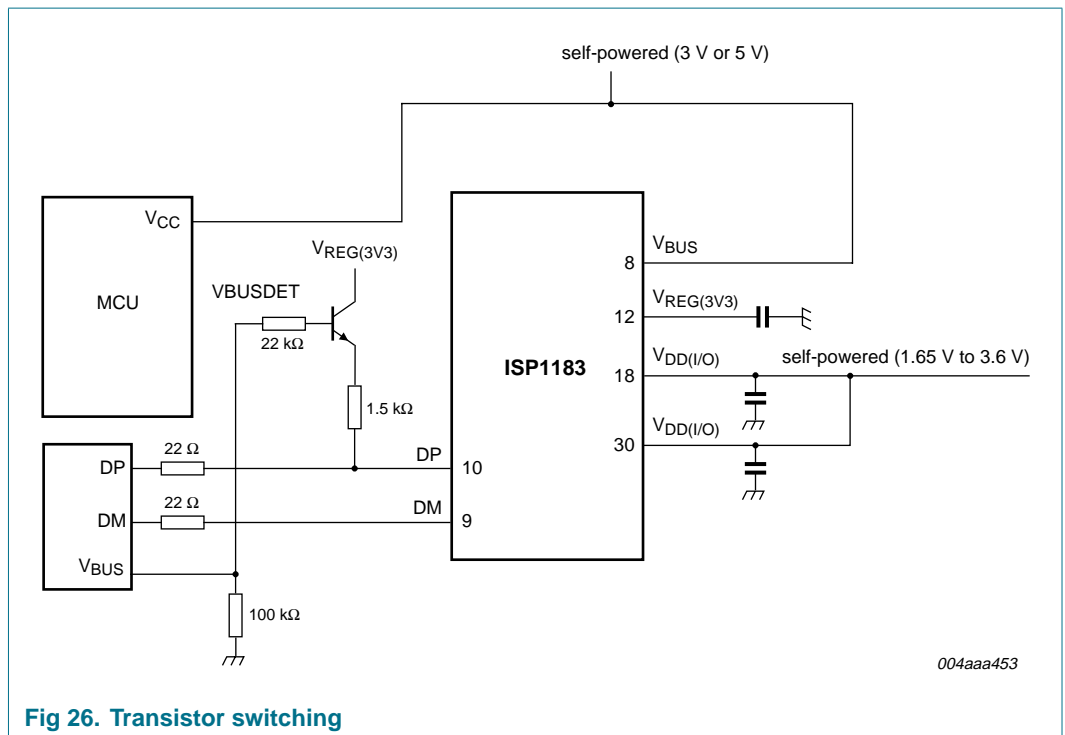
self-powered (3 V or 5 V)

$V_{CC}$

MCU

$V_{REG(3V3)}$

VBUSDET

22 kΩ

1.5 kΩ

ISP1183

8 $V_{BUS}$

12 $V_{REG(3V3)}$

18 $V_{DD(I/O)}$

self-powered (1.65 V to 3.6 V)

30 $V_{DD(I/O)}$

DP

DM

$V_{BUS}$

22 Ω

22 Ω

DP 10

DM 9

100 kΩ

004aaa453

Fig 26. Transistor switching